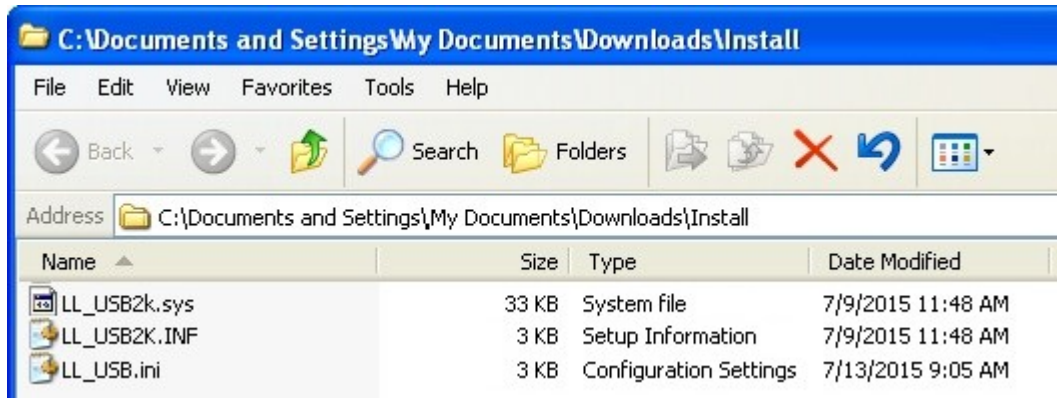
C:\Documents and Settings\My Documents\Downloads\Install

File Edit View Favorites Tools Help

Back Search Folders

Address C:\Documents and Settings\My Documents\Downloads\Install

| Name | Size | Type | Date Modified |
|---|---|---|---|
| LL_USB2k.sys | 33 KB | System file | 7/9/2015 11:48 AM |
| LL_USB2K.INF | 3 KB | Setup Information | 7/9/2015 11:48 AM |
| LL_USB.ini | 3 KB | Configuration Settings | 7/13/2015 9:05 AM |